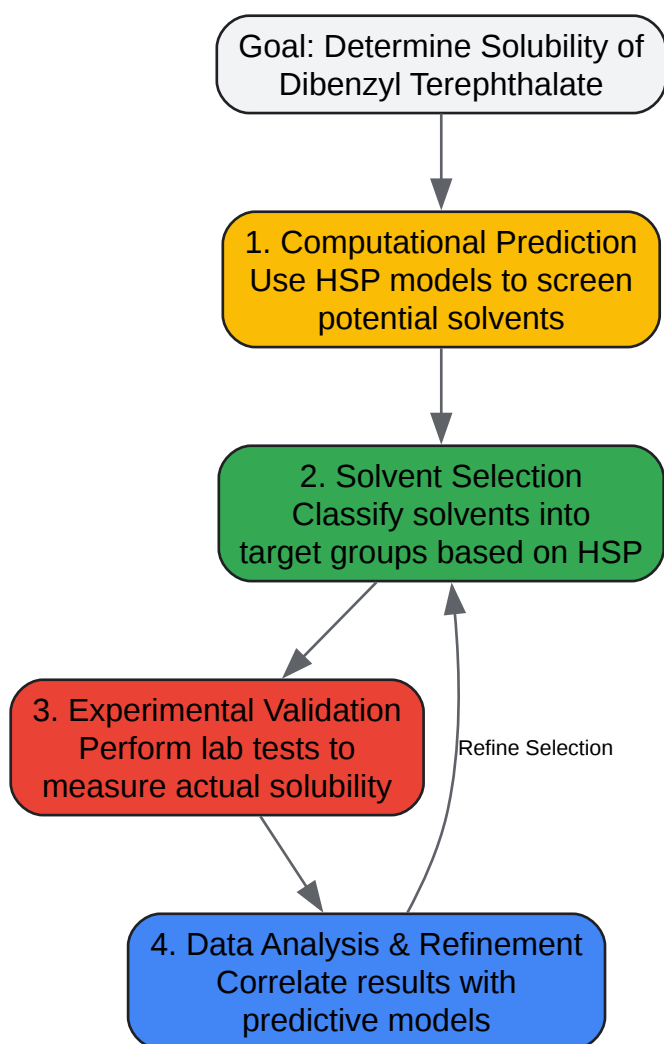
Goal: Determine Solubility of Dibenzyl Terephthalate

1. Computational Prediction
Use HSP models to screen potential solvents

2. Solvent Selection
Classify solvents into target groups based on HSP

3. Experimental Validation
Perform lab tests to measure actual solubility

Refine Selection

4. Data Analysis & Refinement
Correlate results with predictive models